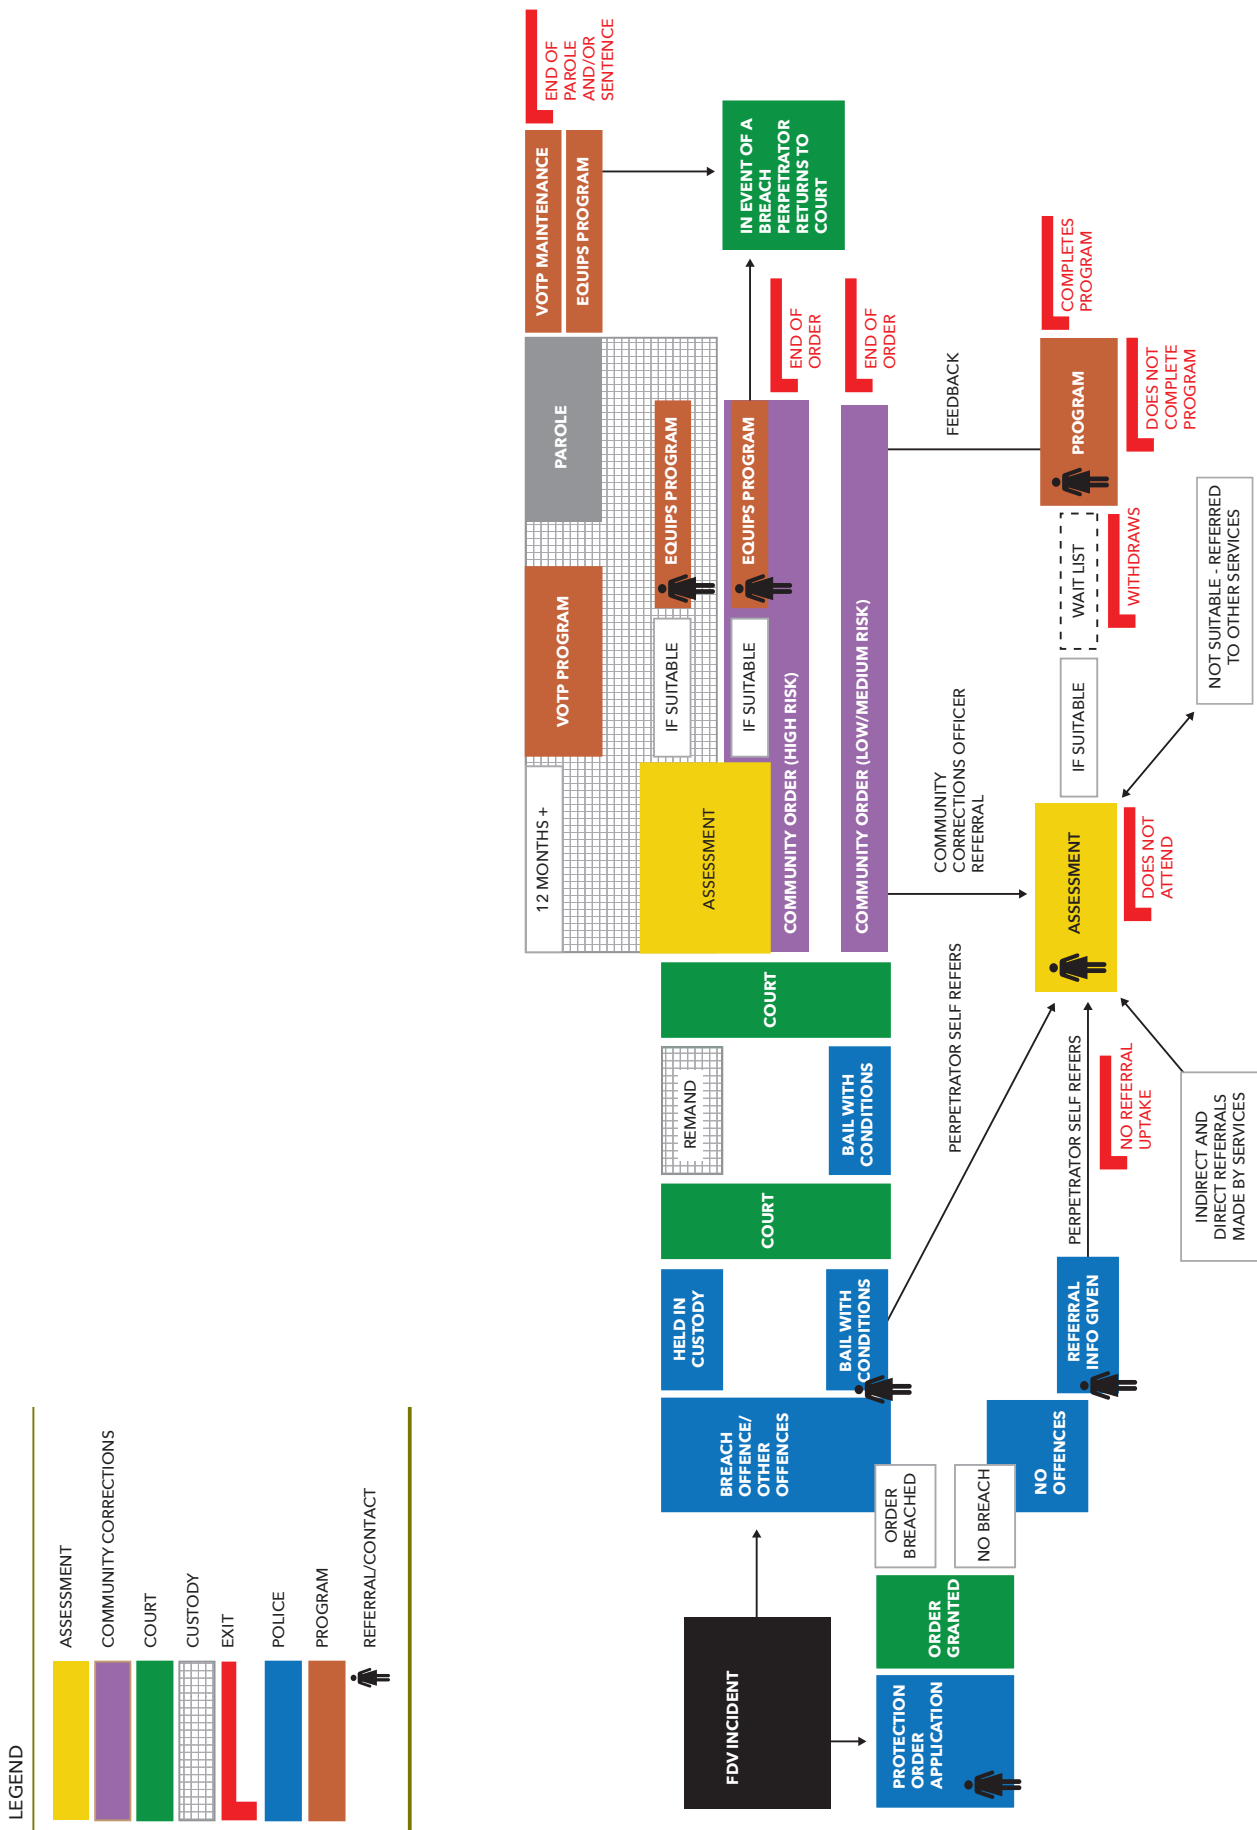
LEGEND

ASSESSMENT
COMMUNITY CORRECTIONS
COURT
CUSTODY
EXIT
POLICE
PROGRAM
REFERRAL/CONTACT

FDV INCIDENT

PROTECTION ORDER APPLICATION

ORDER GRANTED

ORDER BREACHED

NO BREACH

BREACH OFFENCE/ OTHER OFFENCES

NO OFFENCES

HELD IN CUSTODY

BAIL WITH CONDITIONS

REFERRAL INFO GIVEN

COURT

REMAND

BAIL WITH CONDITIONS

COURT

PERPETRATOR SELF REFERS

PERPETRATOR SELF REFERS

NO REFERRAL UPTAKE

INDIRECT AND DIRECT REFERRALS MADE BY SERVICES

12 MONTHS +

VOTP PROGRAM

PAROLE

VOTP MAINTENANCE

EQUIPS PROGRAM

END OF PAROLE AND/OR SENTENCE

ASSESSMENT

IF SUITABLE

EQUIPS PROGRAM

IF SUITABLE

EQUIPS PROGRAM

COMMUNITY ORDER (HIGH RISK)

END OF ORDER

IN EVENT OF A BREACH PERPETRATOR RETURNS TO COURT

COMMUNITY ORDER (LOW/MEDIUM RISK)

END OF ORDER

COMMUNITY CORRECTIONS OFFICER REFERRAL

FEEDBACK

ASSESSMENT

DOES NOT ATTEND

IF SUITABLE

WAIT LIST

WITHDRAWS

PROGRAM

DOES NOT COMPLETE PROGRAM

COMPLETES PROGRAM

NOT SUITABLE - REFERRED TO OTHER SERVICES